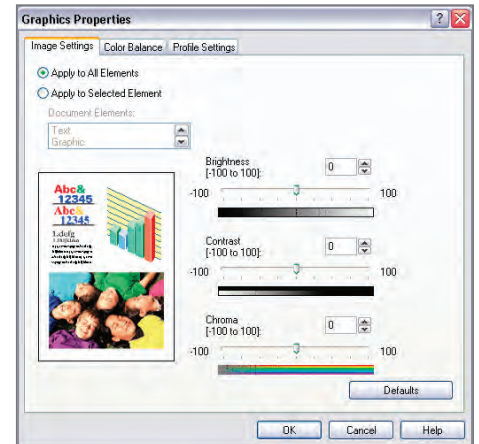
Graphics Properties

Image Settings | Color Balance | Profile Settings

Apply to All Elements

Apply to Selected Element

Document Elements:

Text
Graphic

Abc&
12345
Abc&
12345
1.defg
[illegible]

Brightness
[-100 to 100]:
0
-100
100

Contrast
[-100 to 100]:
0
-100
100

Chroma
[-100 to 100]:
0
-100
100

Defaults

OK | Cancel | Help